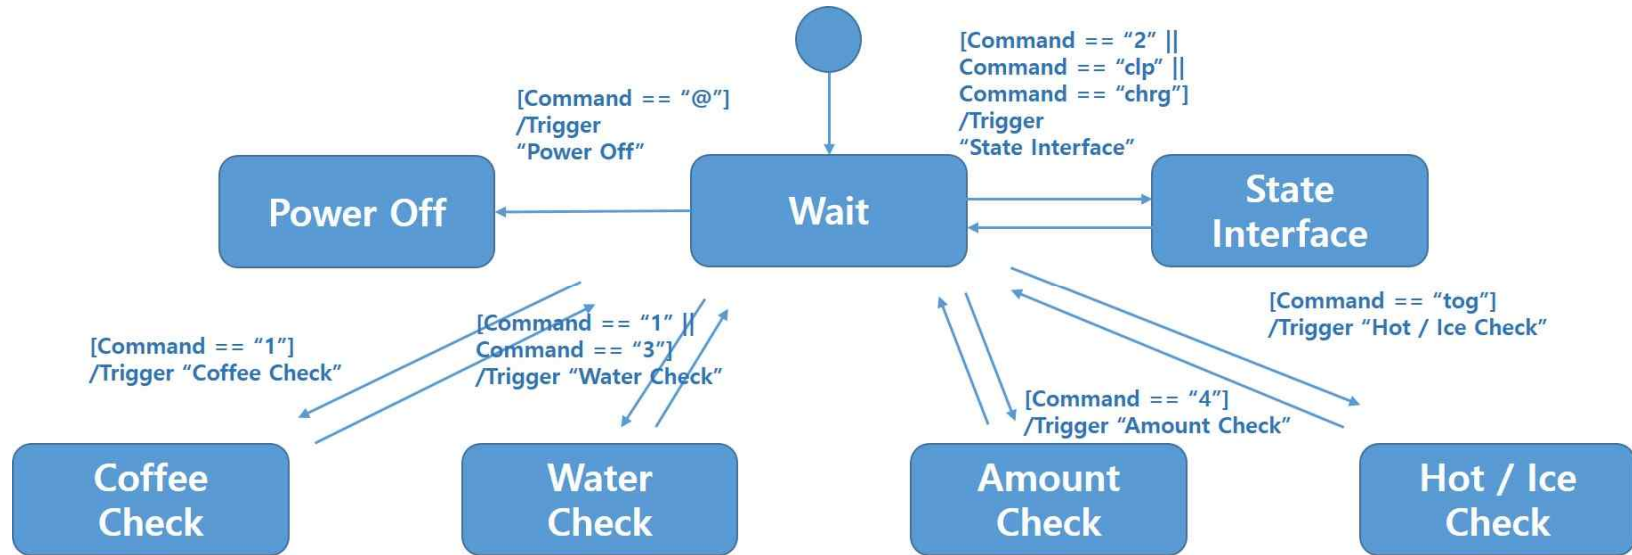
[Command == "@"]
/Trigger
"Power Off"

[Command == "2" ||
Command == "clp" ||
Command == "chrg"]
/Trigger
"State Interface"

Power Off

Wait

State Interface

[Command == "1" ||
Command == "3"]
/Trigger "Water Check"

[Command == "1"]
/Trigger "Coffee Check"

[Command == "tog"]
/Trigger "Hot / Ice Check"

[Command == "4"]
/Trigger "Amount Check"

Coffee Check

Water Check

Amount Check

Hot / Ice Check